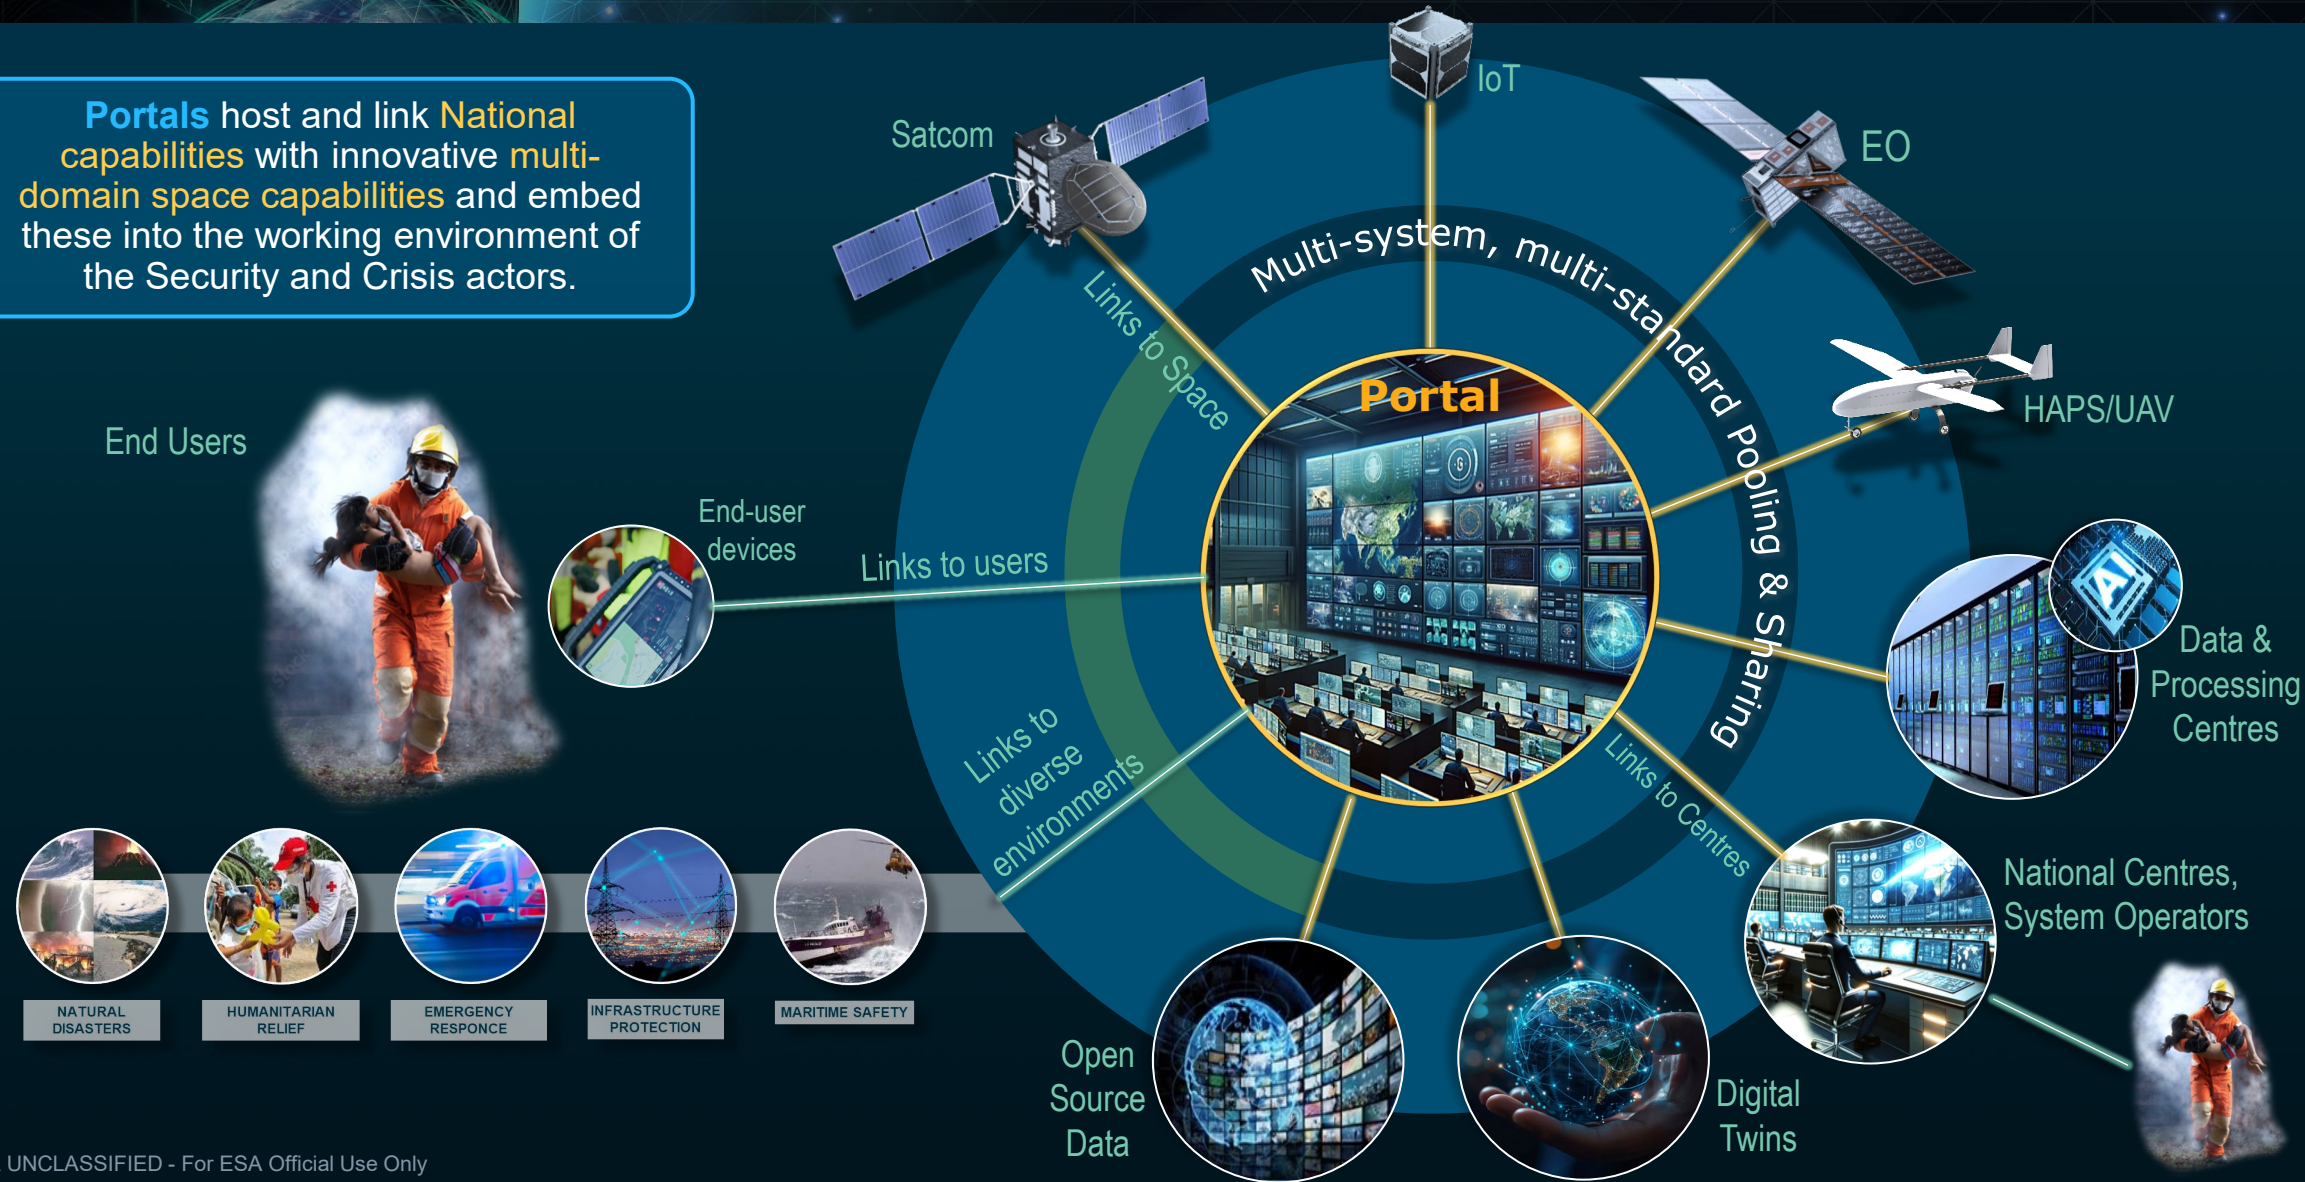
Portals host and link National capabilities with innovative multi-domain space capabilities and embed these into the working environment of the Security and Crisis actors.

Satcom

IoT

EO

Multi-system, multi-standard Pooling & Sharing

HAPS/UAV

Links to Space

Portal

End Users

End-user devices

Links to users

Data & Processing Centres

Links to diverse environments

Links to Centres

National Centres, System Operators

NATURAL DISASTERS

HUMANITARIAN RELIEF

EMERGENCY RESPONCE

INFRASTRUCTURE PROTECTION

MARITIME SAFETY

Open Source Data

Digital Twins

UNCLASSIFIED - For ESA Official Use Only